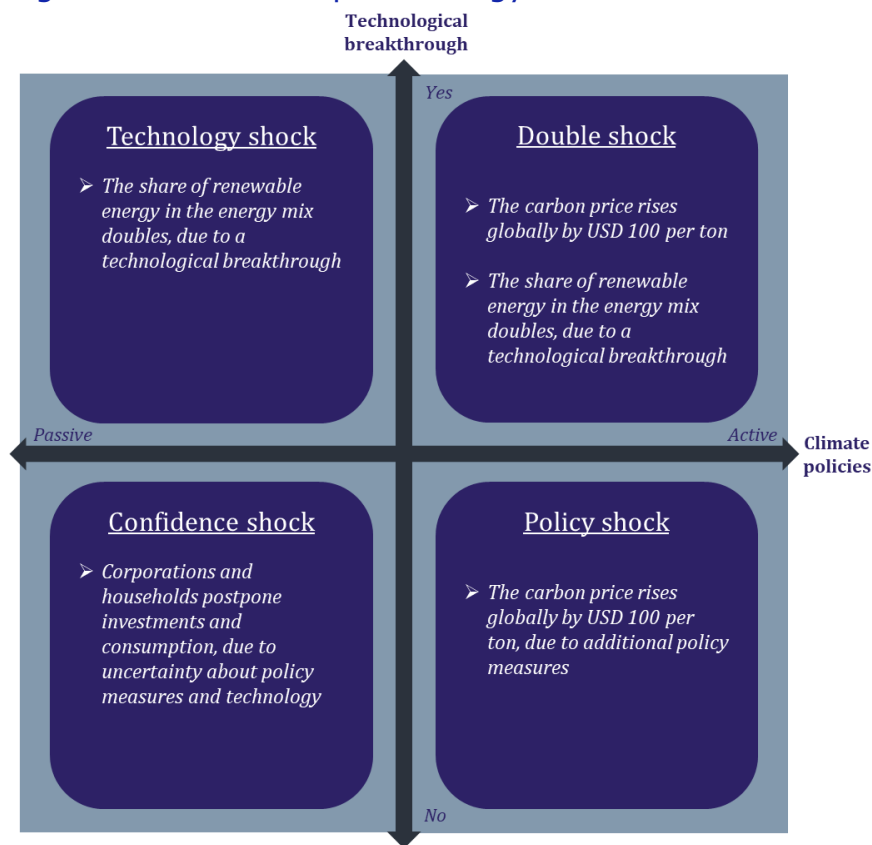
Technological breakthrough

Yes

Technology shock

➢ The share of renewable energy in the energy mix doubles, due to a technological breakthrough

Double shock

➢ The carbon price rises globally by USD 100 per ton

➢ The share of renewable energy in the energy mix doubles, due to a technological breakthrough

Passive

Active

Climate policies

Confidence shock

➢ Corporations and households postpone investments and consumption, due to uncertainty about policy measures and technology

Policy shock

➢ The carbon price rises globally by USD 100 per ton, due to additional policy measures

No